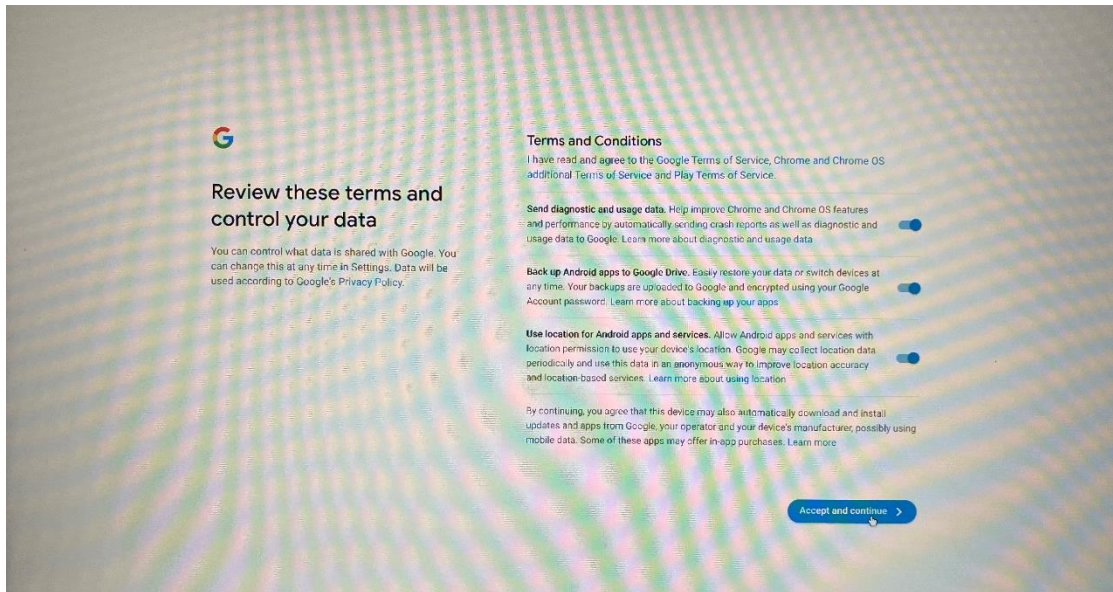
G

Review these terms and control your data

You can control what data is shared with Google. You can change this at any time in Settings. Data will be used according to Google's Privacy Policy.

Terms and Conditions

I have read and agree to the Google Terms of Service, Chrome and Chrome OS additional Terms of Service and Play Terms of Service.

Send diagnostic and usage data. Help improve Chrome and Chrome OS features and performance by automatically sending crash reports as well as diagnostic and usage data to Google. Learn more about diagnostic and usage data

Back up Android apps to Google Drive. Easily restore your data or switch devices at any time. Your backups are uploaded to Google and encrypted using your Google Account password. Learn more about backing up your apps

Use location for Android apps and services. Allow Android apps and services with location permission to use your device's location. Google may collect location data periodically and use this data in an anonymous way to improve location accuracy and location-based services. Learn more about using location

By continuing, you agree that this device may also automatically download and install updates and apps from Google, your operator and your device's manufacturer, possibly using mobile data. Some of these apps may offer in-app purchases. Learn more

Accept and continue >